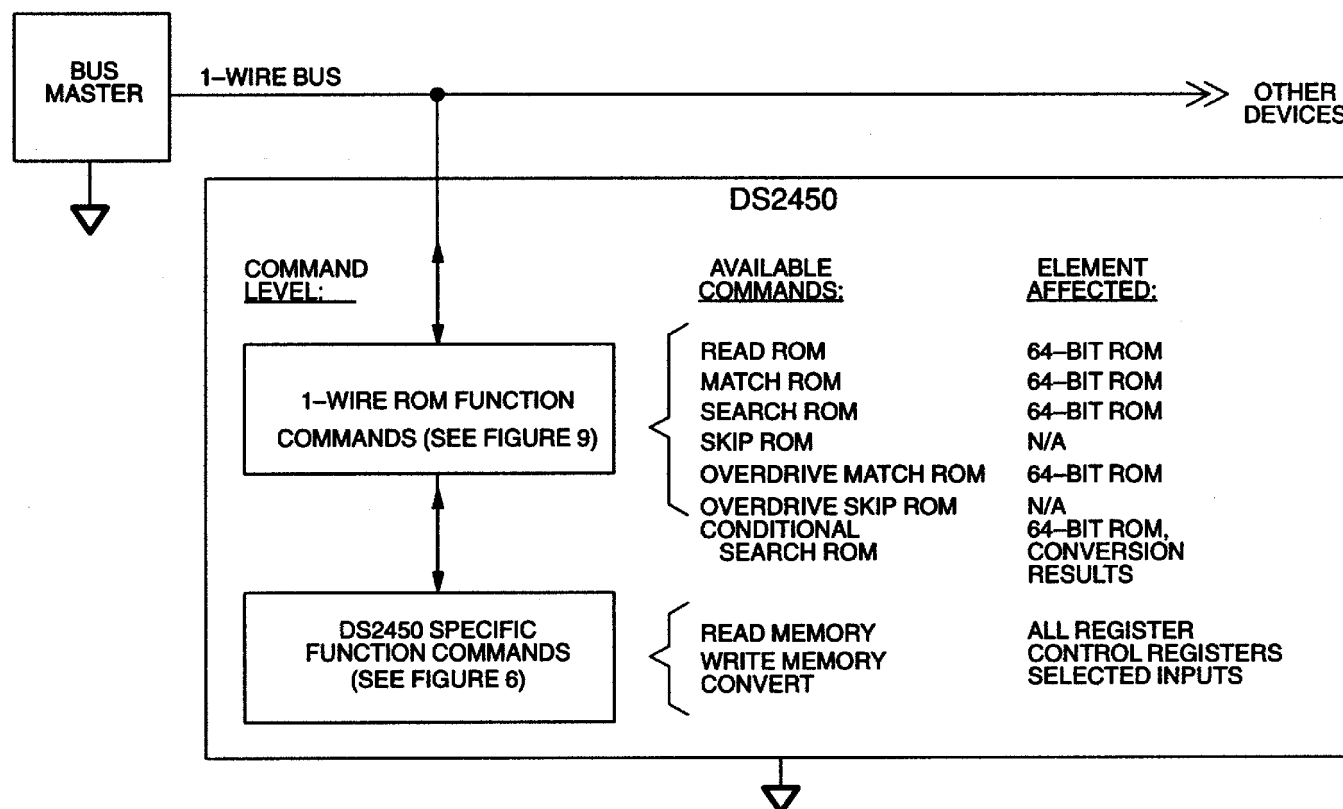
BUS MASTER

1–WIRE BUS

OTHER DEVICES

DS2450

COMMAND LEVEL:

AVAILABLE COMMANDS:

ELEMENT AFFECTED:

1–WIRE ROM FUNCTION COMMANDS (SEE FIGURE 9)

| AVAILABLE COMMANDS: | ELEMENT AFFECTED: |
|---|---|
| READ ROM | 64–BIT ROM |
| MATCH ROM | 64–BIT ROM |
| SEARCH ROM | 64–BIT ROM |
| SKIP ROM | N/A |
| OVERDRIVE MATCH ROM | 64–BIT ROM |
| OVERDRIVE SKIP ROM | N/A |
| CONDITIONAL SEARCH ROM | 64–BIT ROM, CONVERSION RESULTS |

DS2450 SPECIFIC FUNCTION COMMANDS (SEE FIGURE 6)

| AVAILABLE COMMANDS: | ELEMENT AFFECTED: |
|---|---|
| READ MEMORY | ALL REGISTER |
| WRITE MEMORY | CONTROL REGISTERS |
| CONVERT | SELECTED INPUTS |